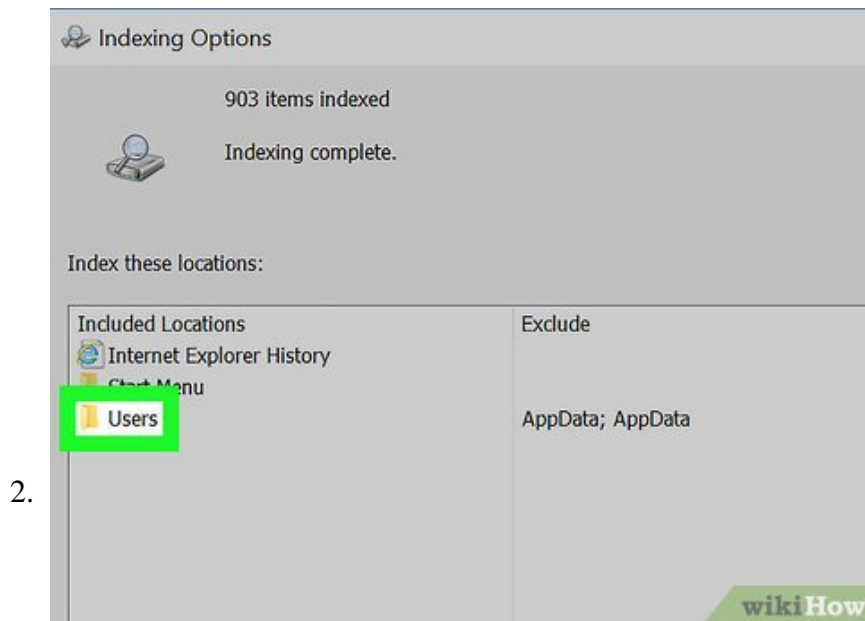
Indexing Options

903 items indexed

Indexing complete.

Index these locations:

| Included Locations | Exclude |
|---|---|
| Internet Explorer History | |
| Start Menu | |
| Users | AppData; AppData |

2.

wikiHow